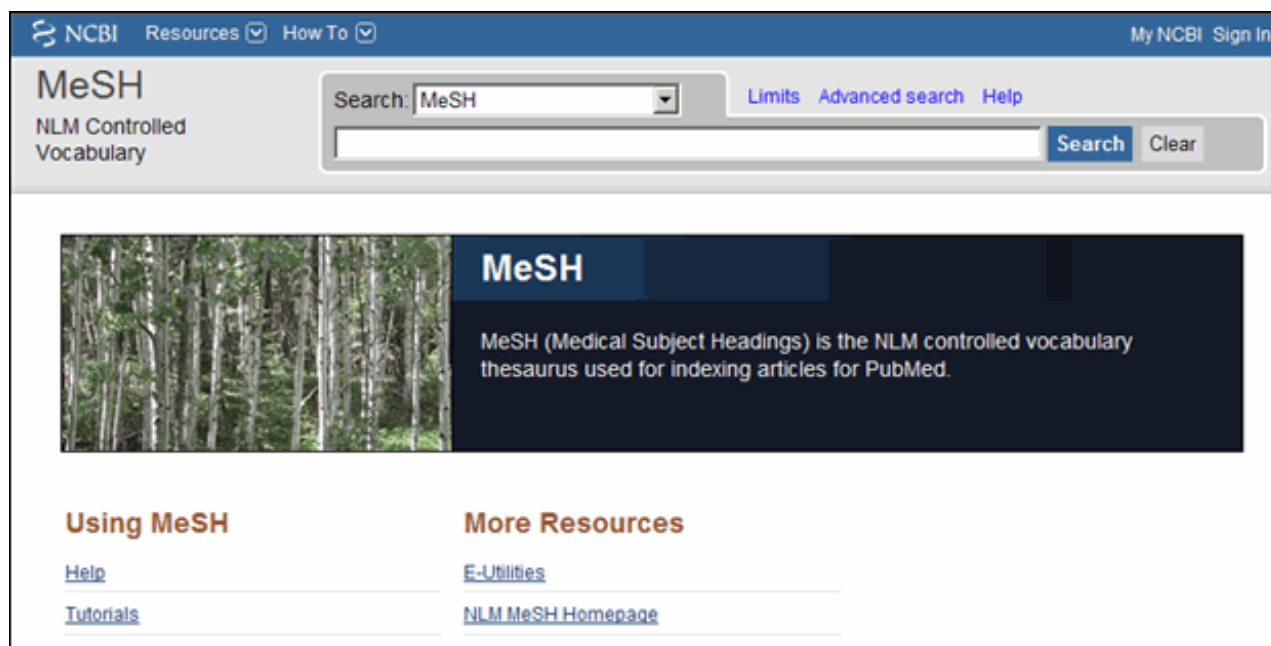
NCBI Resources How To My NCBI Sign In

MeSH
NLM Controlled Vocabulary

Search: MeSH
Limits Advanced search Help
Search Clear

MeSH

MeSH (Medical Subject Headings) is the NLM controlled vocabulary thesaurus used for indexing articles for PubMed.

Using MeSH

Help

Tutorials

More Resources

E-Utilities

NLM MeSH Homepage